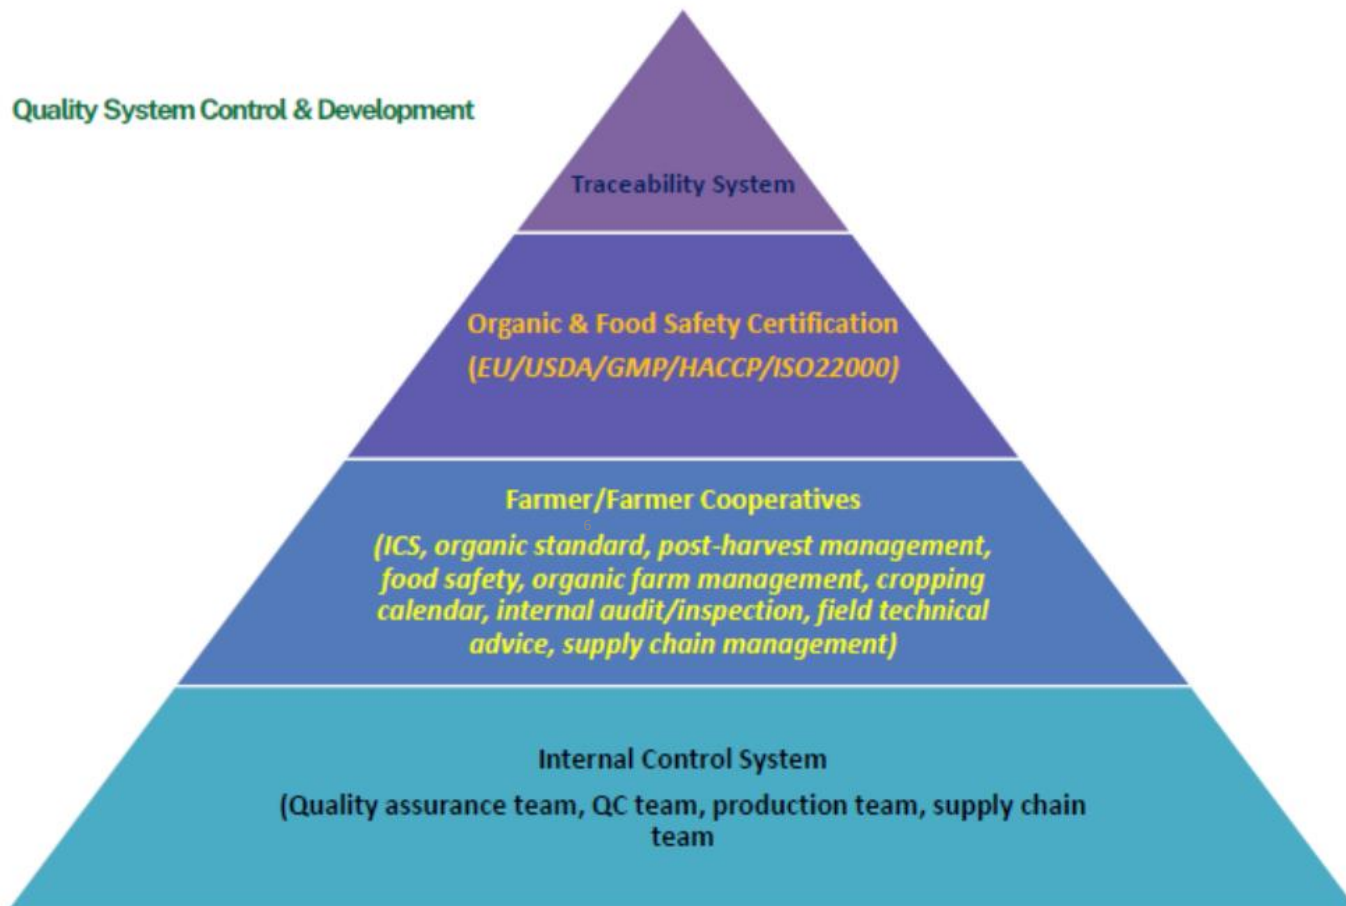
Quality System Control & Development

Traceability System

Organic & Food Safety Certification
(EU/USDA/GMP/HACCP/ISO22000)

Farmer/Farmer Cooperatives
(ICS, organic standard, post-harvest management, food safety, organic farm management, cropping calendar, internal audit/inspection, field technical advice, supply chain management)

Internal Control System
(Quality assurance team, QC team, production team, supply chain team